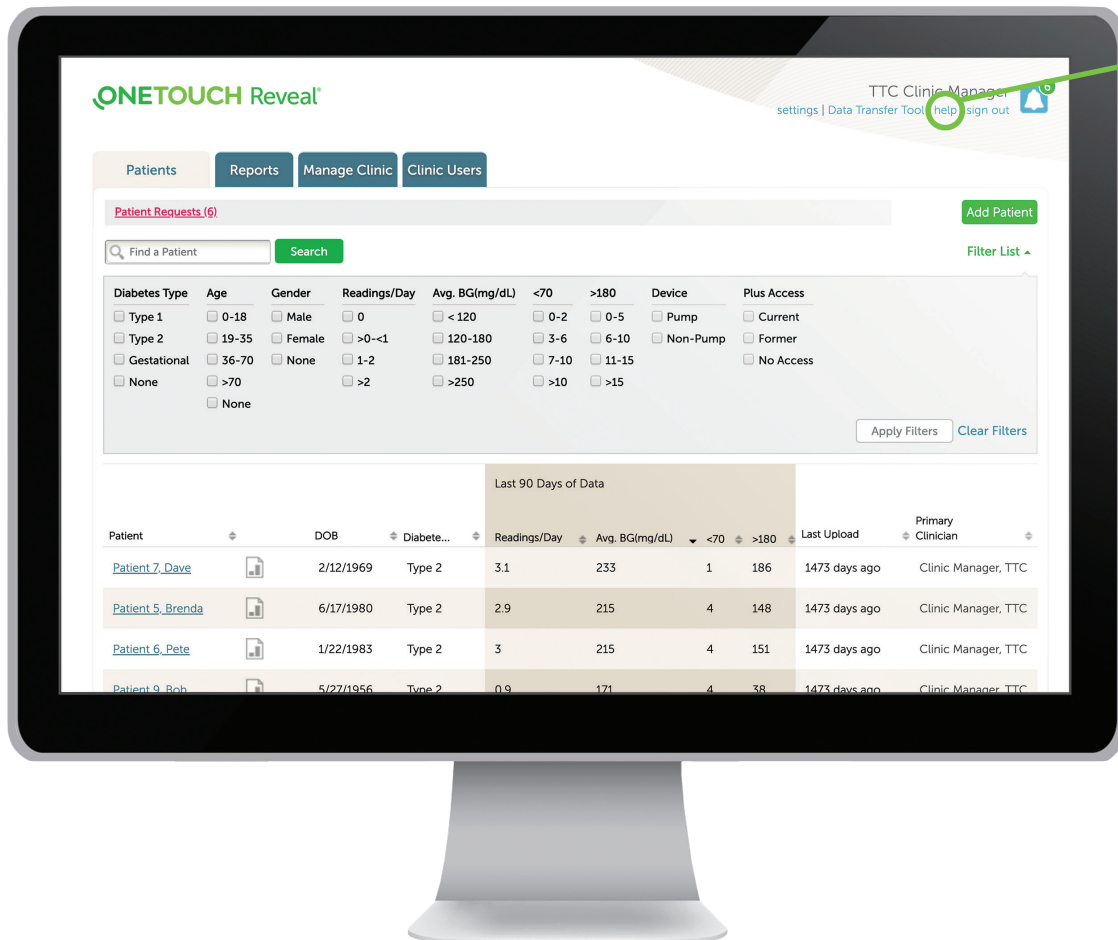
ONETOUCH Reveal®

TTC Clinic Manager
settings | Data Transfer Tool | help | sign out
6

Patients
Reports
Manage Clinic
Clinic Users

Patient Requests (6)
Add Patient

Find a Patient
Search
Filter List ▲

Diabetes Type
Type 1
Type 2
Gestational
None

Age
0-18
19-35
36-70
>70
None

Gender
Male
Female
None

Readings/Day
0
>0-<1
1-2
>2

Avg. BG(mg/dL)
< 120
120-180
181-250
>250

<70
0-2
3-6
7-10
>10

>180
0-5
6-10
11-15
>15

Device
Pump
Non-Pump

Plus Access
Current
Former
No Access

Apply Filters
Clear Filters

Last 90 Days of Data

| Patient | | DOB | Diabete... | Readings/Day | Avg. BG(mg/dL) | <70 | >180 | Last Upload | Primary Clinician |
|---|---|---|---|---|---|---|---|---|---|
| Patient 7, Dave | | 2/12/1969 | Type 2 | 3.1 | 233 | 1 | 186 | 1473 days ago | Clinic Manager, TTC |
| Patient 5, Brenda | | 6/17/1980 | Type 2 | 2.9 | 215 | 4 | 148 | 1473 days ago | Clinic Manager, TTC |
| Patient 6, Pete | | 1/22/1983 | Type 2 | 3 | 215 | 4 | 151 | 1473 days ago | Clinic Manager, TTC |
| Patient 9, Bob | | 5/27/1956 | Type 2 | 0.9 | 171 | 4 | 38 | 1473 days ago | Clinic Manager, TTC |